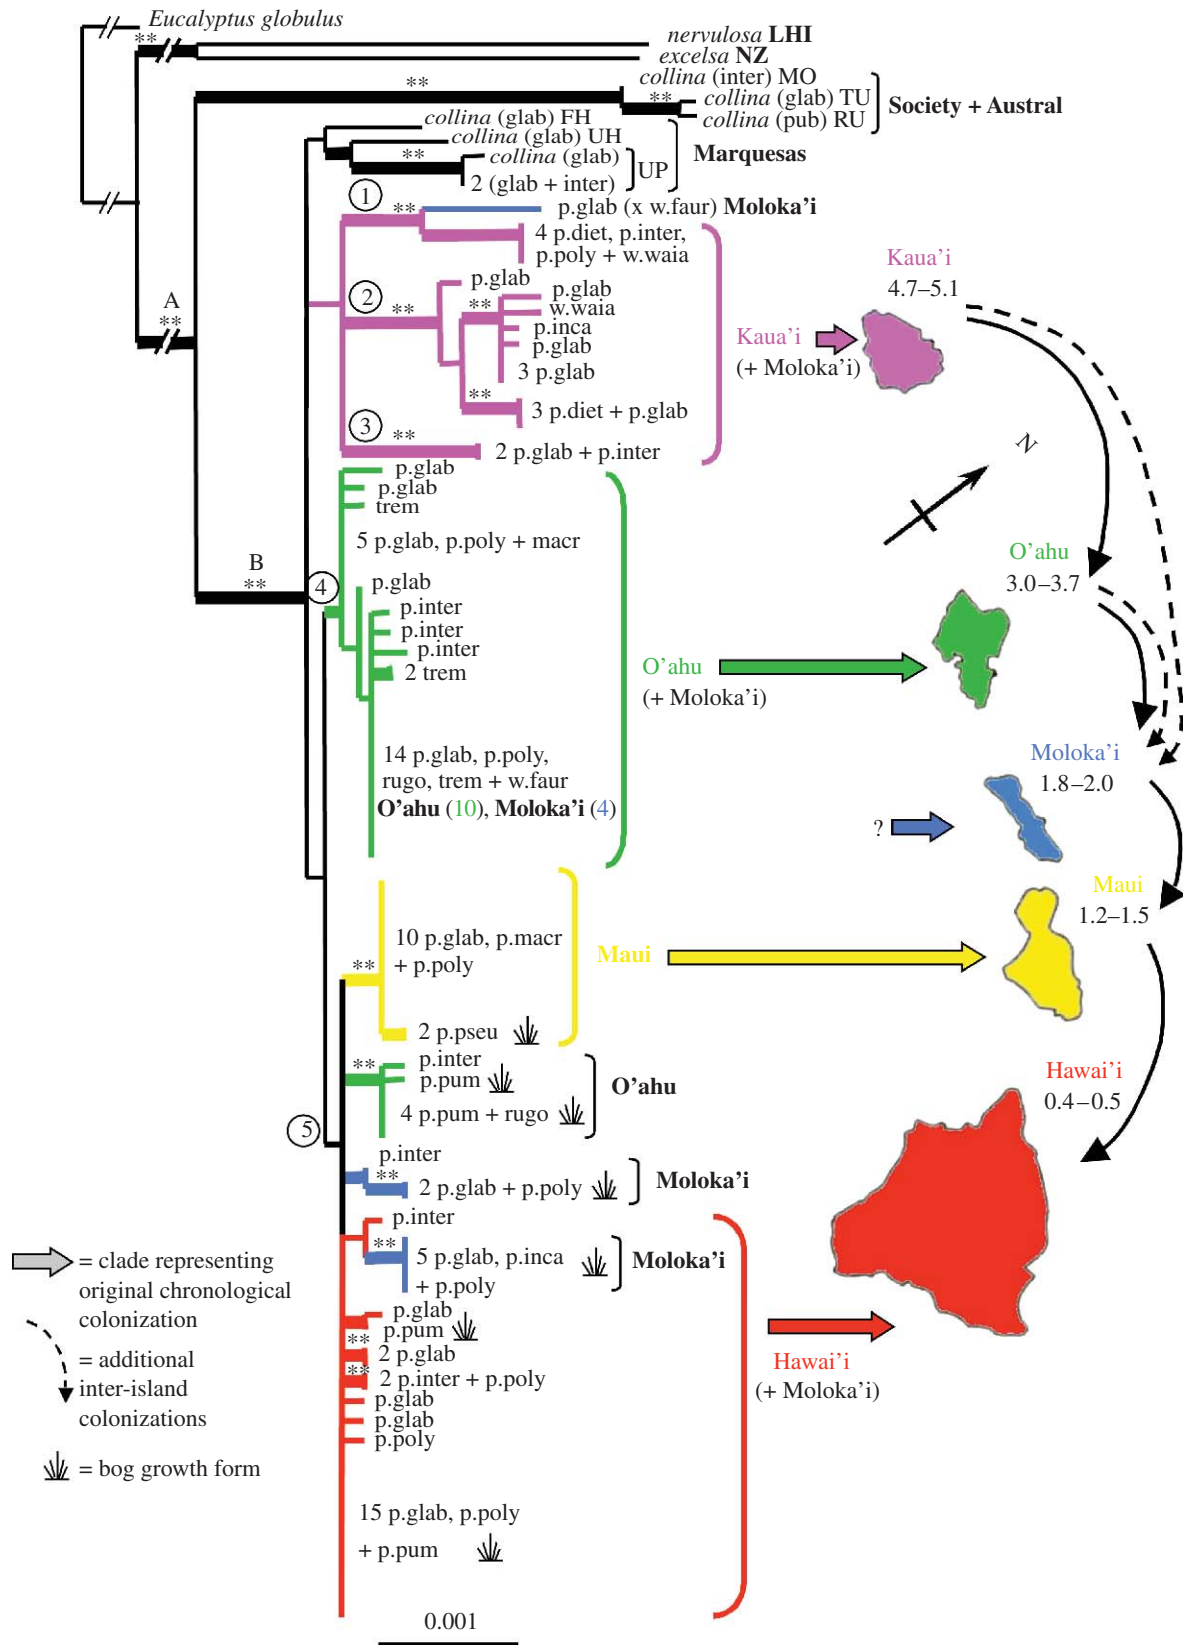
Eucalyptus globulus
**
nervulosa LHI
excelsa NZ
**
collina (inter) MO
**
collina (glab) TU
collina (pub) RU
Society + Austral
collina (glab) FH
collina (glab) UH
**
collina (glab)
2 (glab + inter)
UP
Marquesas
1
**
p.glab (x w.faur) Moloka'i
4 p.diet, p.inter, p.poly + w.waia
A
**
2
**
p.glab
**
p.glab
w.waia
p.inca
p.glab
3 p.glab
**
3 p.diet + p.glab
3
**
2 p.glab + p.inter
Kaua'i
(+ Moloka'i)
Kaua'i
4.7–5.1
N
p.glab
p.glab
trem
5 p.glab, p.poly + macr
B
**
4
p.glab
p.inter
p.inter
p.inter
2 trem
O'ahu
(+ Moloka'i)
O'ahu
3.0–3.7
14 p.glab, p.poly, rugo, trem + w.faur
O'ahu (10), Moloka'i (4)
Moloka'i
1.8–2.0
?
10 p.glab, p.macr + p.poly
**
Maui
Maui
1.2–1.5
2 p.pseu
**
p.inter
p.pum
4 p.pum + rugo
O'ahu
5
Hawai'i
0.4–0.5
p.inter
**
2 p.glab + p.poly
Moloka'i
p.inter
**
5 p.glab, p.inca + p.poly
Moloka'i
= clade representing original chronological colonization
= additional inter-island colonizations
= bog growth form
p.glab
p.pum
**
2 p.glab
**
2 p.inter + p.poly
p.glab
p.glab
p.poly
Hawai'i
(+ Moloka'i)
15 p.glab, p.poly + p.pum
0.001